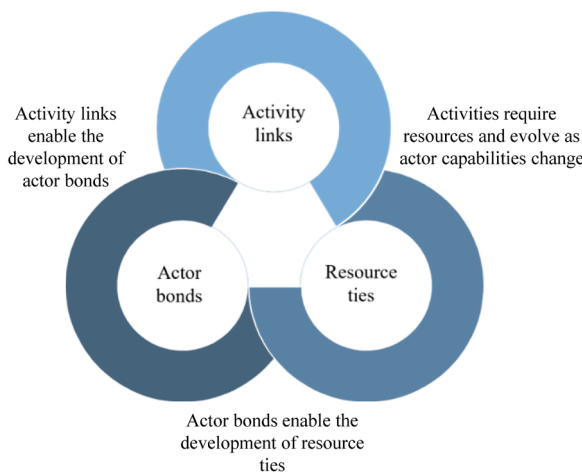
Activity links enable the development of actor bonds

Activity links

Activities require resources and evolve as actor capabilities change

Actor bonds

Resource ties

Actor bonds enable the development of resource ties